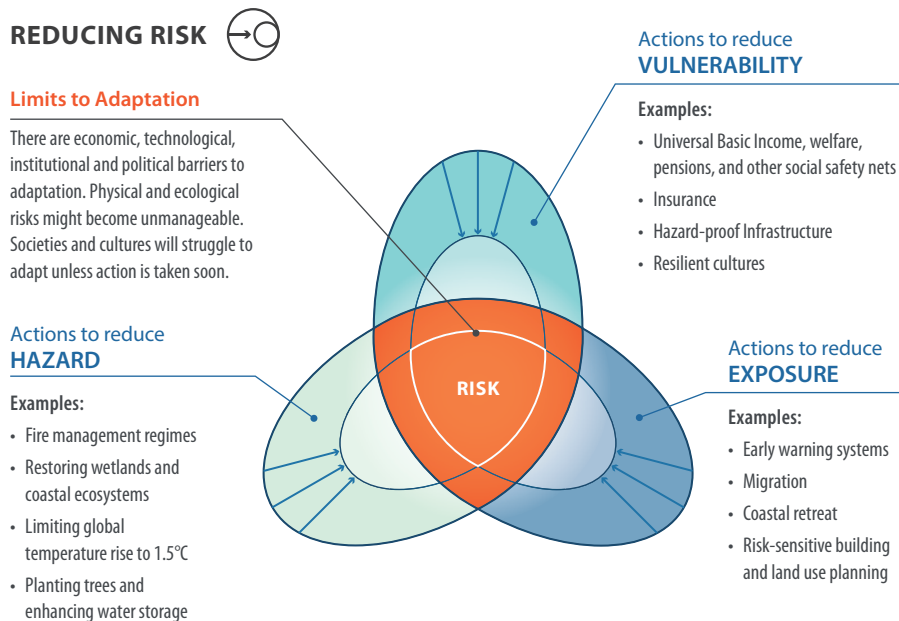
REDUCING RISK

Limits to Adaptation

There are economic, technological, institutional and political barriers to adaptation. Physical and ecological risks might become unmanageable. Societies and cultures will struggle to adapt unless action is taken soon.

Actions to reduce
VULNERABILITY

Examples:

- Universal Basic Income, welfare, pensions, and other social safety nets
- Insurance
- Hazard-proof Infrastructure
- Resilient cultures

Actions to reduce
HAZARD

Examples:

- Fire management regimes
- Restoring wetlands and coastal ecosystems
- Limiting global temperature rise to 1.5°C
- Planting trees and enhancing water storage

RISK

Actions to reduce
EXPOSURE

Examples:

- Early warning systems
- Migration
- Coastal retreat
- Risk-sensitive building and land use planning